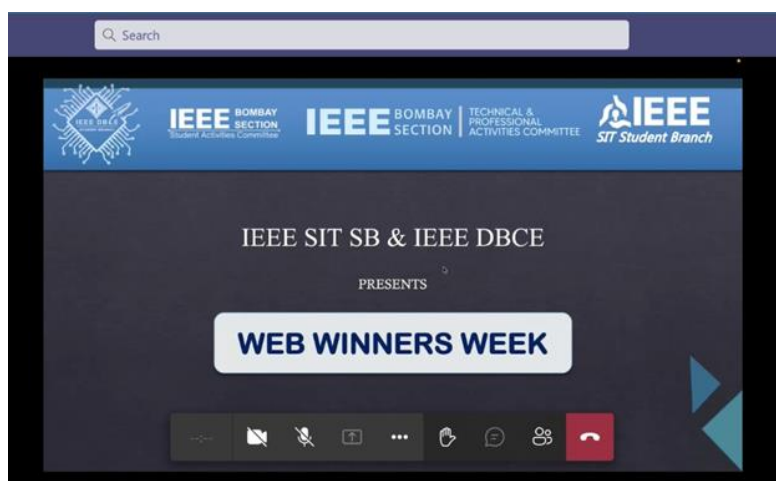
Search

IEEE DBCE

IEEE BOMBAY SECTION Student Activities Committee

IEEE BOMBAY SECTION | TECHNICAL & PROFESSIONAL ACTIVITIES COMMITTEE

IEEE SIT Student Branch

IEEE SIT SB & IEEE DBCE

PRESENTS

WEB WINNERS WEEK